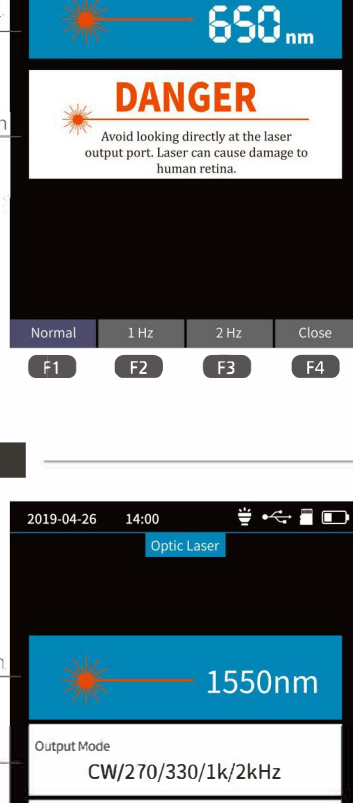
650nm

DANGER

Avoid looking directly at the laser output port. Laser can cause damage to human retina.

Normal
1 Hz
2 Hz
Close

F1
F2
F3
F4

2019-04-26 14:00

Optic Laser

1550nm

Output Mode

CW/270/330/1k/2kHz